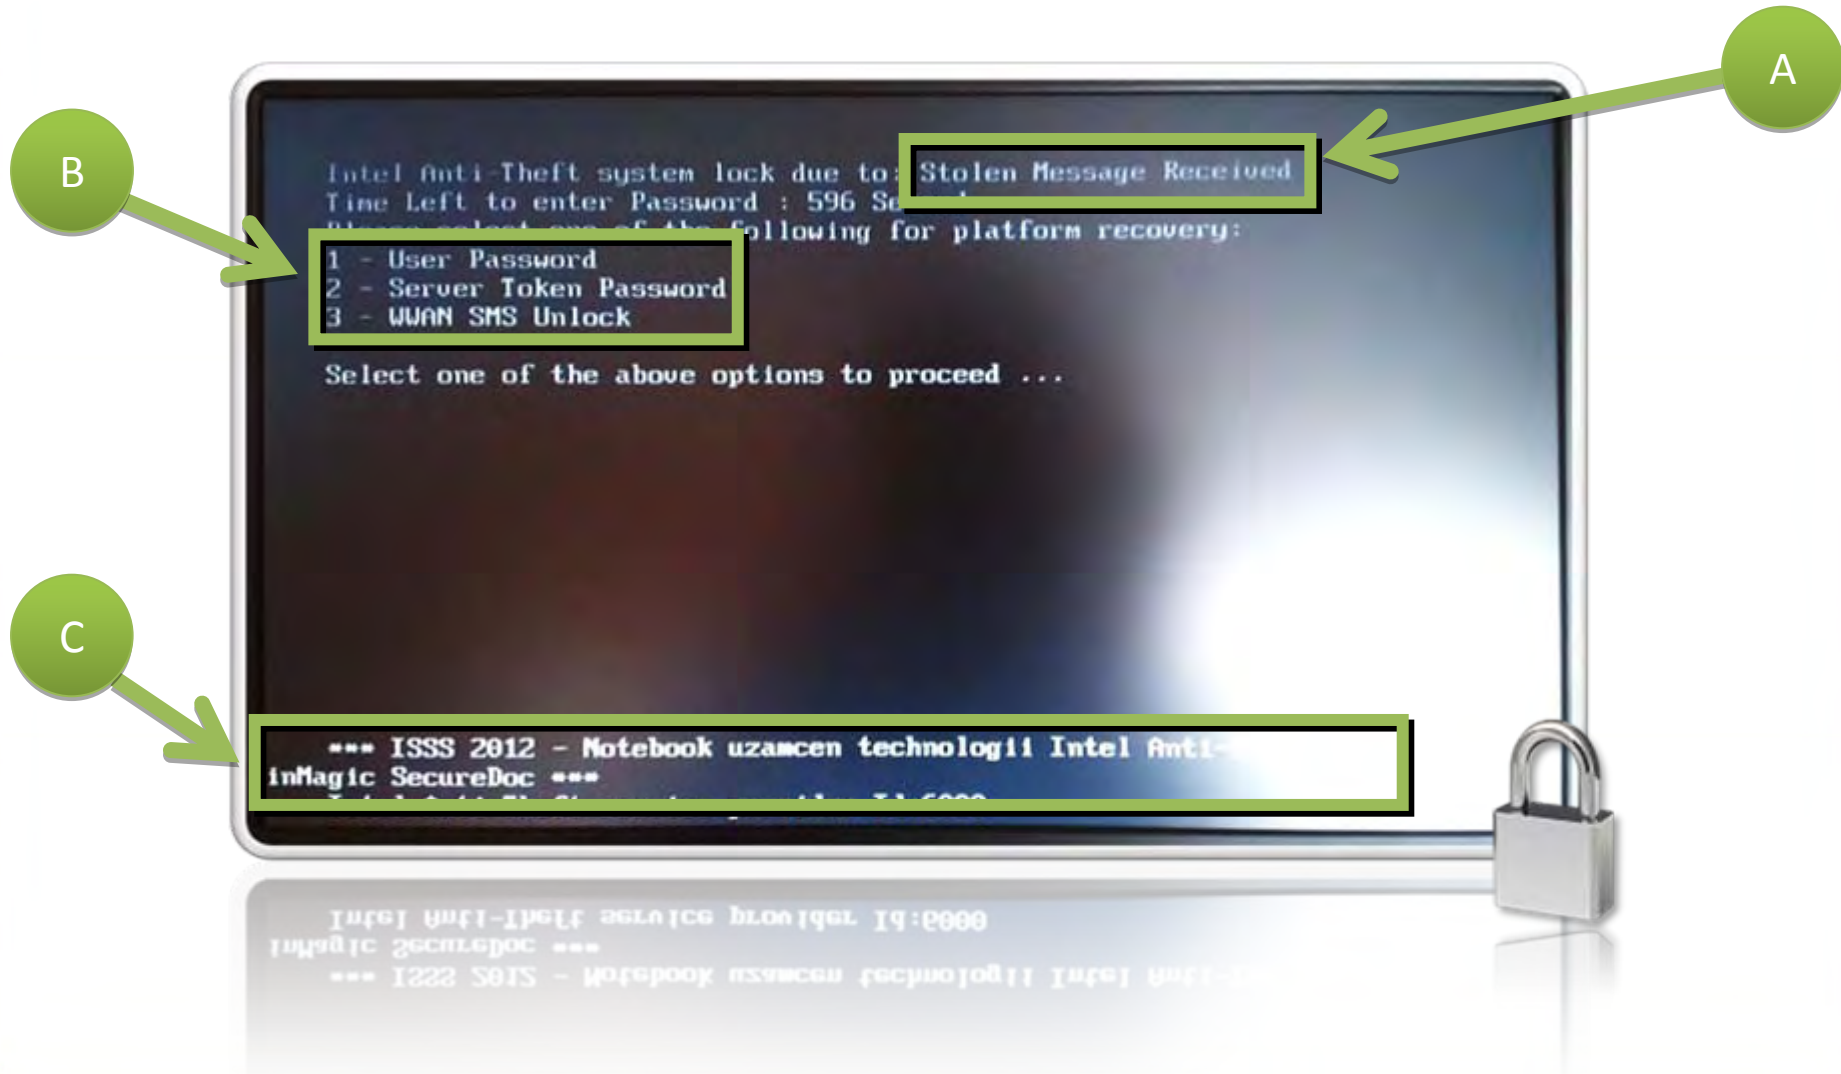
A

B

Intel Anti-Theft system lock due to: Stolen Message Received
Time Left to enter Password : 596 Se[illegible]
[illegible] following for platform recovery:
1 - User Password
2 - Server Token Password
3 - WWAN SMS Unlock

Select one of the above options to proceed ...

C

*** ISSS 2012 - Notebook uzamcen technologii Intel Anti-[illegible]
inMagic SecureDoc ***
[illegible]

Intel Anti-Theft service provider Id:6000
inMagic SecureDoc ***
*** ISSS 2012 - Notebook uzamcen technologii Intel Anti-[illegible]